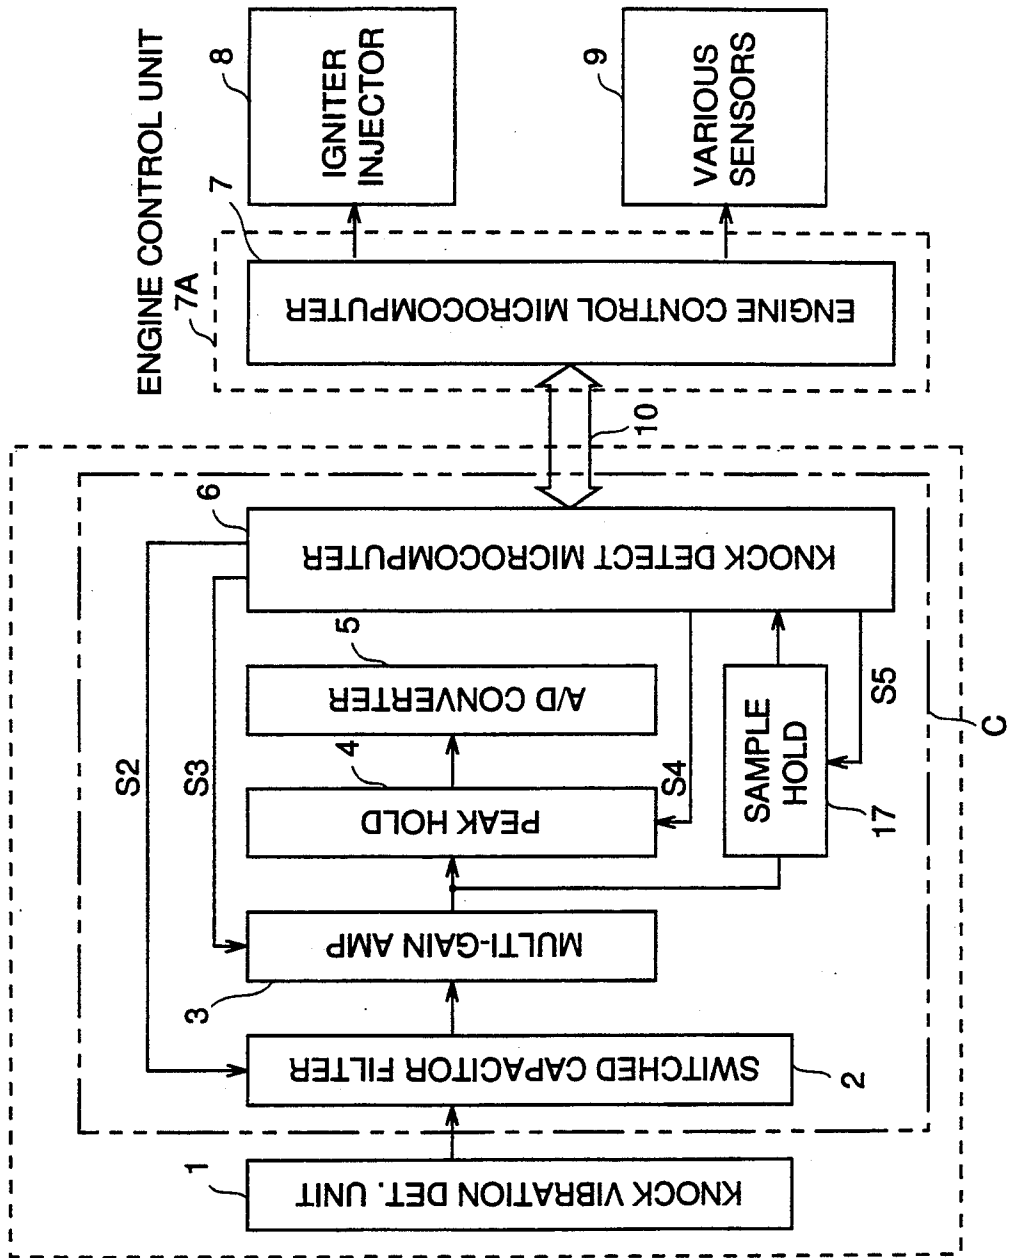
ENGINE CONTROL UNIT
7A
7
8
IGNITER INJECTOR
9
VARIOUS SENSORS
ENGINE CONTROL MICROCOMPUTER
10
6
KNOCK DETECT MICROCOMPUTER
5
A/D CONVERTER
4
PEAK HOLD
SAMPLE HOLD
17
S5
S4
S3
S2
C
MULTI-GAIN AMP
3
SWITCHED CAPACITOR FILTER
2
1
KNOCK VIBRATION DET. UNIT